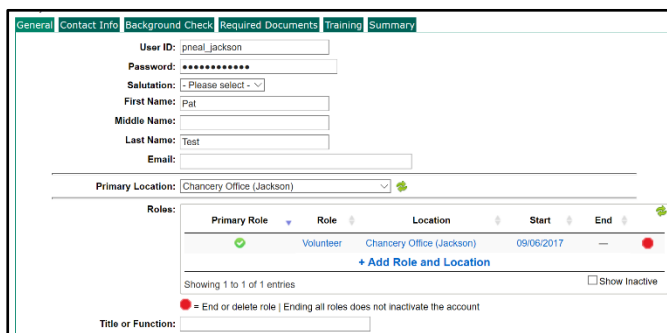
General | Contact Info | Background Check | Required Documents | Training | Summary

User ID: pneal_jackson

Password: ••••••••••••

Salutation: - Please select -

First Name: Pat

Middle Name:

Last Name: Test

Email:

Primary Location: Chancery Office (Jackson)

Roles:

| Primary Role | Role | Location | Start | End | |
|---|---|---|---|---|---|
| | Volunteer | Chancery Office (Jackson) | 09/06/2017 | — | |

+ Add Role and Location

Showing 1 to 1 of 1 entries

Show Inactive

= End or delete role | Ending all roles does not inactivate the account

Title or Function: